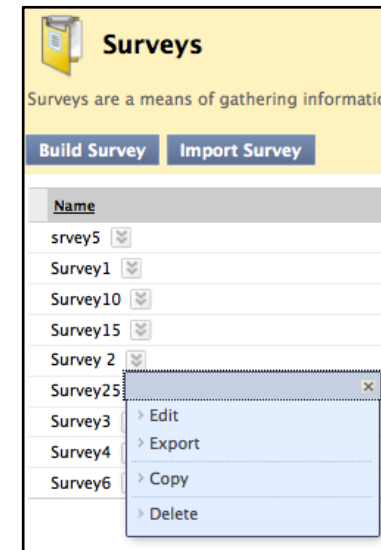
Surveys

Surveys are a means of gathering informatio

Build Survey Import Survey

Name

srvey5

Survey1

Survey10

Survey15

Survey 2

Survey25

Survey3

Survey4

Survey6

×

Edit

Export

Copy

Delete